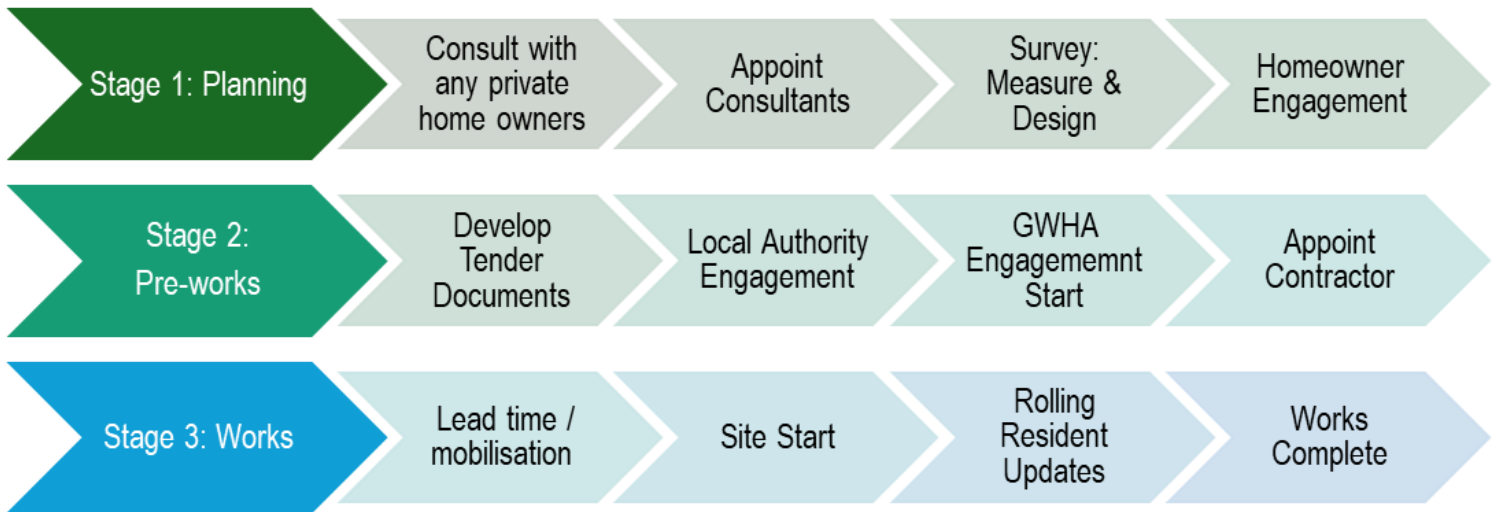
Stage 1: Planning

Consult with any private home owners

Appoint Consultants

Survey: Measure & Design

Homeowner Engagement

Stage 2: Pre-works

Develop Tender Documents

Local Authority Engagement

GWHA Engagememnt Start

Appoint Contractor

Stage 3: Works

Lead time / mobilisation

Site Start

Rolling Resident Updates

Works Complete